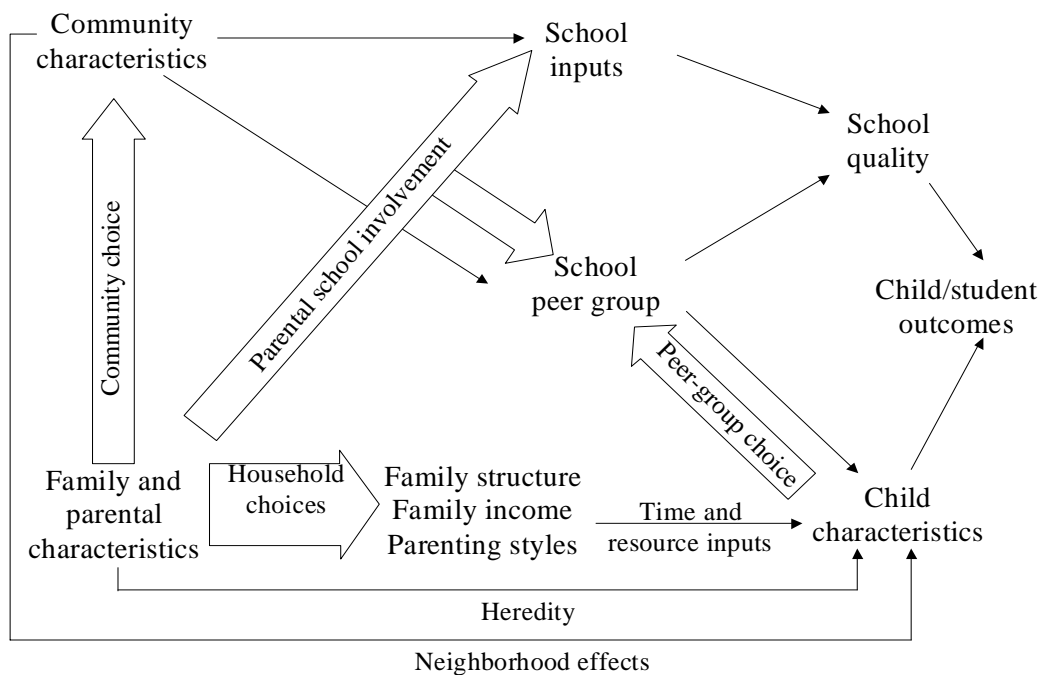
Community characteristics

School inputs

School quality

Community choice

Parental school involvement

School peer group

Child/student outcomes

Peer-group choice

Family and parental characteristics

Household choices

Family structure
Family income
Parenting styles

Time and resource inputs

Child characteristics

Heredity

Neighborhood effects